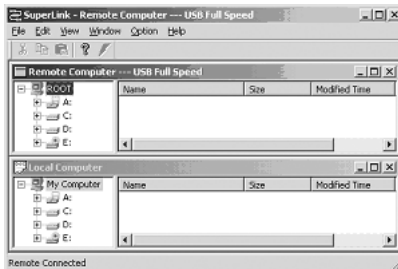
SuperLink - Remote Computer --- USB Full Speed

File Edit View Window Option Help

Remote Computer --- USB Full Speed

ROOT
A:
C:
D:
E:

| Name | Size | Modified Time |
|---|---|---|

Local Computer

My Computer
A:
C:
D:
E:

| Name | Size | Modified Time |
|---|---|---|

Remote Connected